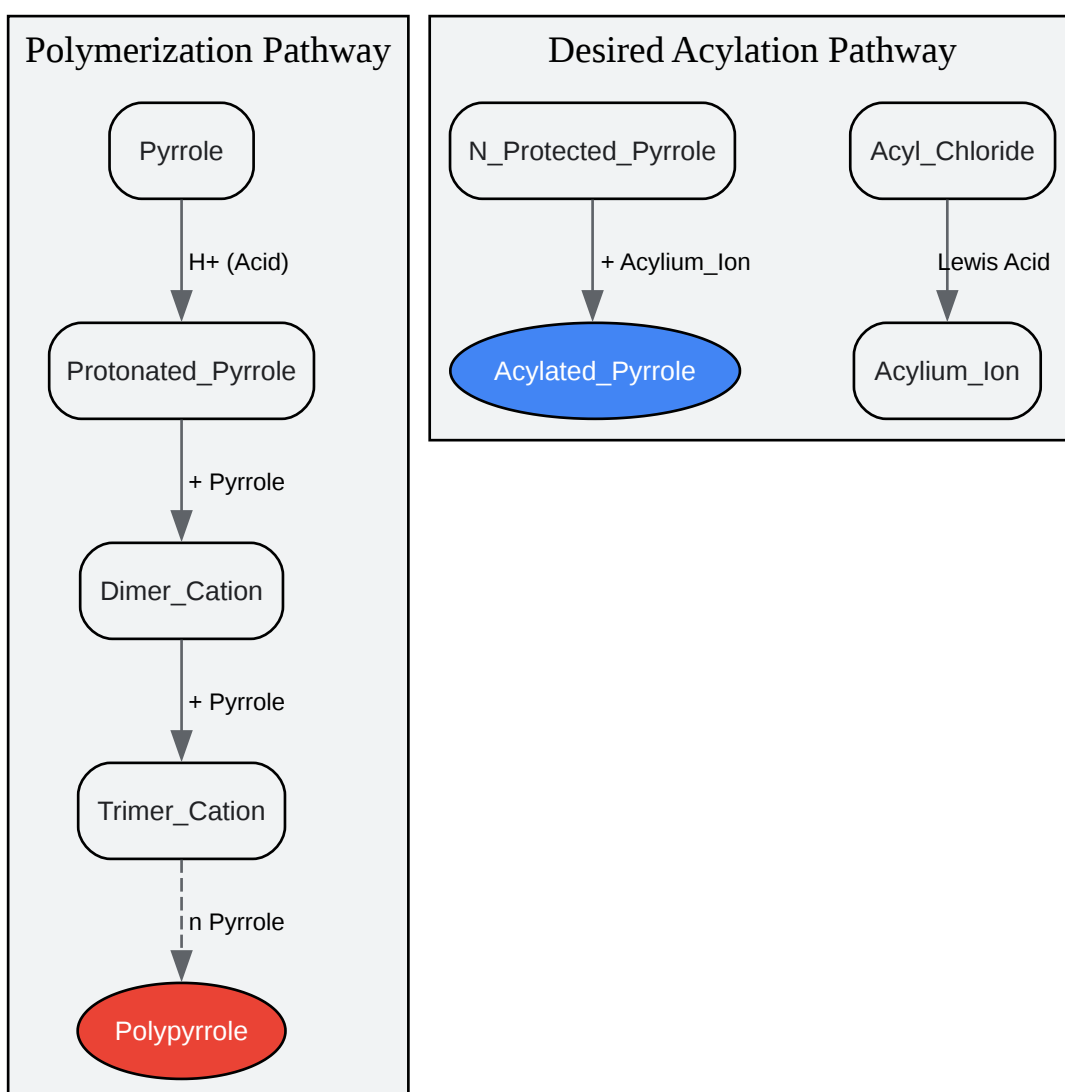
Polymerization Pathway

Pyrrole

H+ (Acid)

Protonated_Pyrrole

+ Pyrrole

Dimer_Cation

+ Pyrrole

Trimer_Cation

n Pyrrole

Polypyrrole

Desired Acylation Pathway

N_Protected_Pyrrole

+ Acylium_Ion

Acylated_Pyrrole

Acyl_Chloride

Lewis Acid

Acylium_Ion